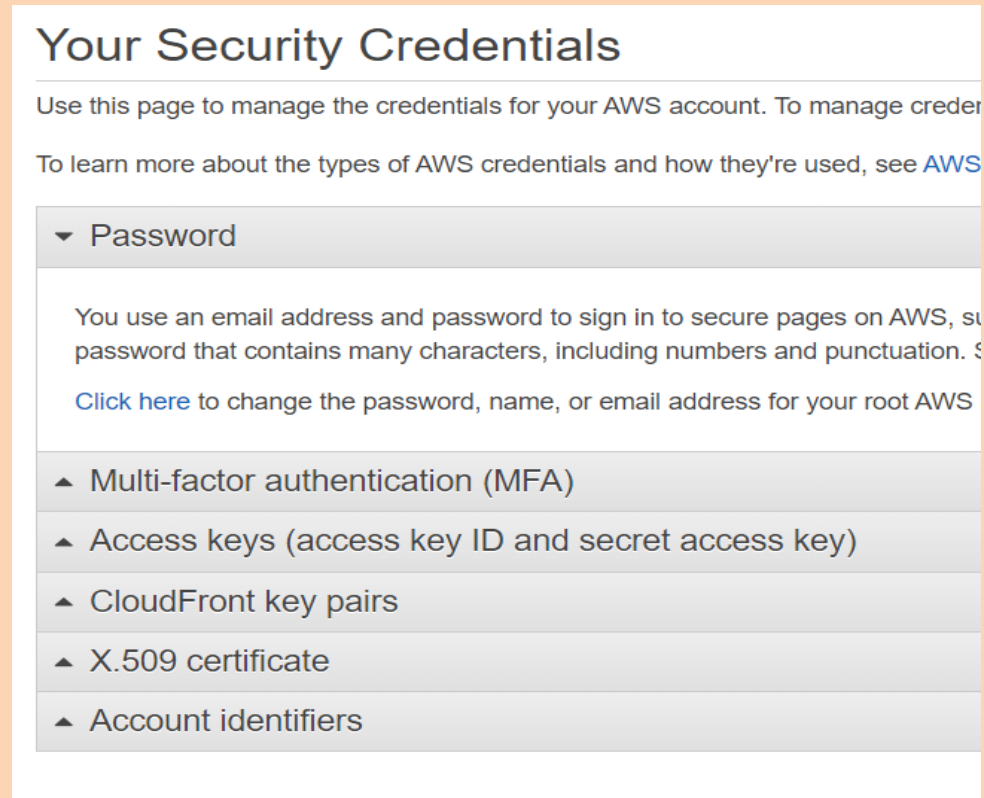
Your Security Credentials

Use this page to manage the credentials for your AWS account. To manage creder

To learn more about the types of AWS credentials and how they're used, see AWS

▾ Password

You use an email address and password to sign in to secure pages on AWS, su password that contains many characters, including numbers and punctuation. S

Click here to change the password, name, or email address for your root AWS

▴ Multi-factor authentication (MFA)

▴ Access keys (access key ID and secret access key)

▴ CloudFront key pairs

▴ X.509 certificate

▴ Account identifiers